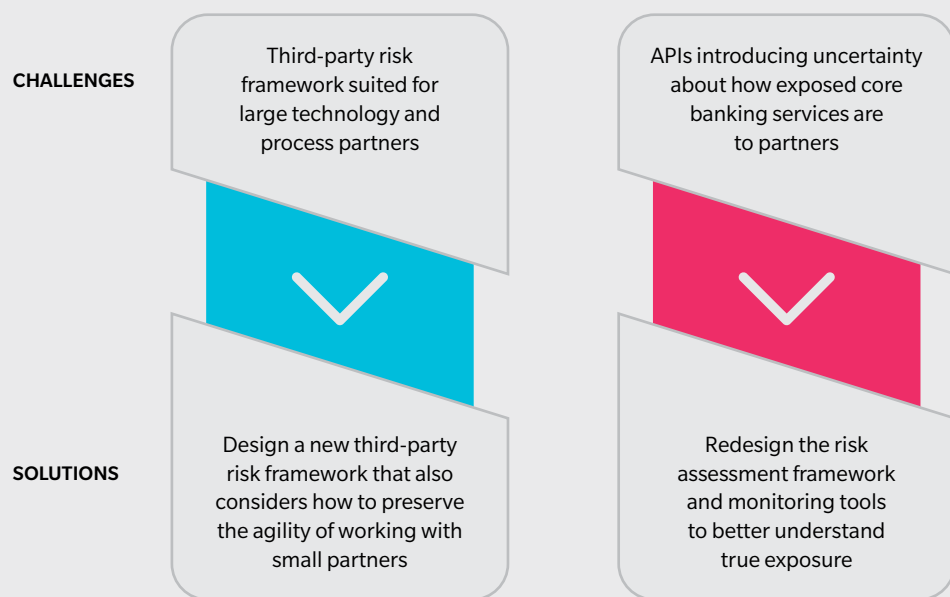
CHALLENGES

Third-party risk framework suited for large technology and process partners

APIs introducing uncertainty about how exposed core banking services are to partners

SOLUTIONS

Design a new third-party risk framework that also considers how to preserve the agility of working with small partners

Redesign the risk assessment framework and monitoring tools to better understand true exposure